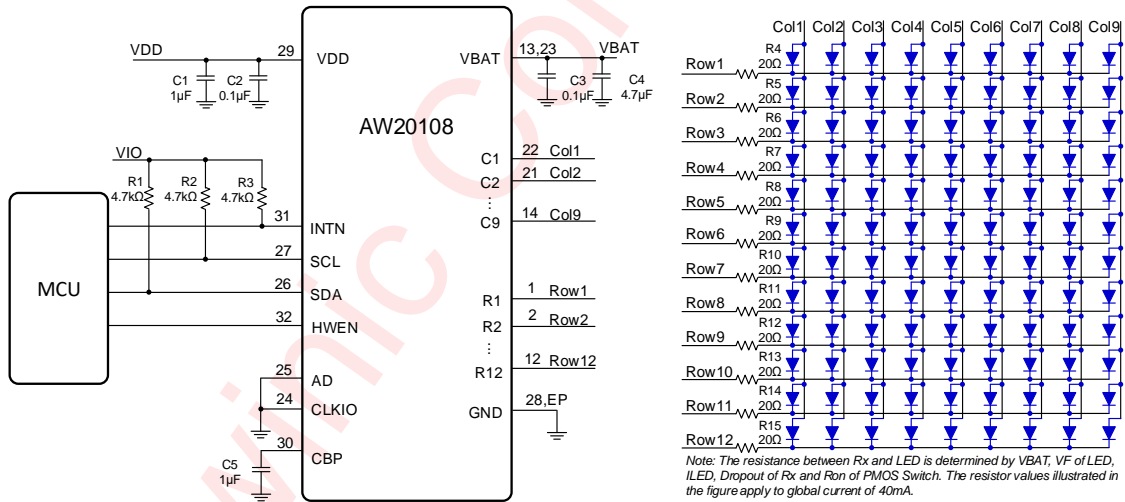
VDD
29
VDD
C1
1μF
C2
0.1μF
VBAT
13,23
VBAT
C3
0.1μF
C4
4.7μF
AW20108
VIO
R1
4.7kΩ
R2
4.7kΩ
R3
4.7kΩ
MCU
31
INTN
27
SCL
26
SDA
32
HWEN
25
AD
24
CLKIO
30
CBP
C5
1μF
C1
22
Col1
C2
21
Col2
⋮
C9
14
Col9
R1
1
Row1
R2
2
Row2
⋮
R12
12
Row12
GND
28,EP

Col1 Col2 Col3 Col4 Col5 Col6 Col7 Col8 Col9
Row1 R4 20Ω
Row2 R5 20Ω
Row3 R6 20Ω
Row4 R7 20Ω
Row5 R8 20Ω
Row6 R9 20Ω
Row7 R10 20Ω
Row8 R11 20Ω
Row9 R12 20Ω
Row10 R13 20Ω
Row11 R14 20Ω
Row12 R15 20Ω

Note: The resistance between Rx and LED is determined by VBAT, VF of LED, ILED, Dropout of Rx and Ron of PMOS Switch. The resistor values illustrated in the figure apply to global current of 40mA.